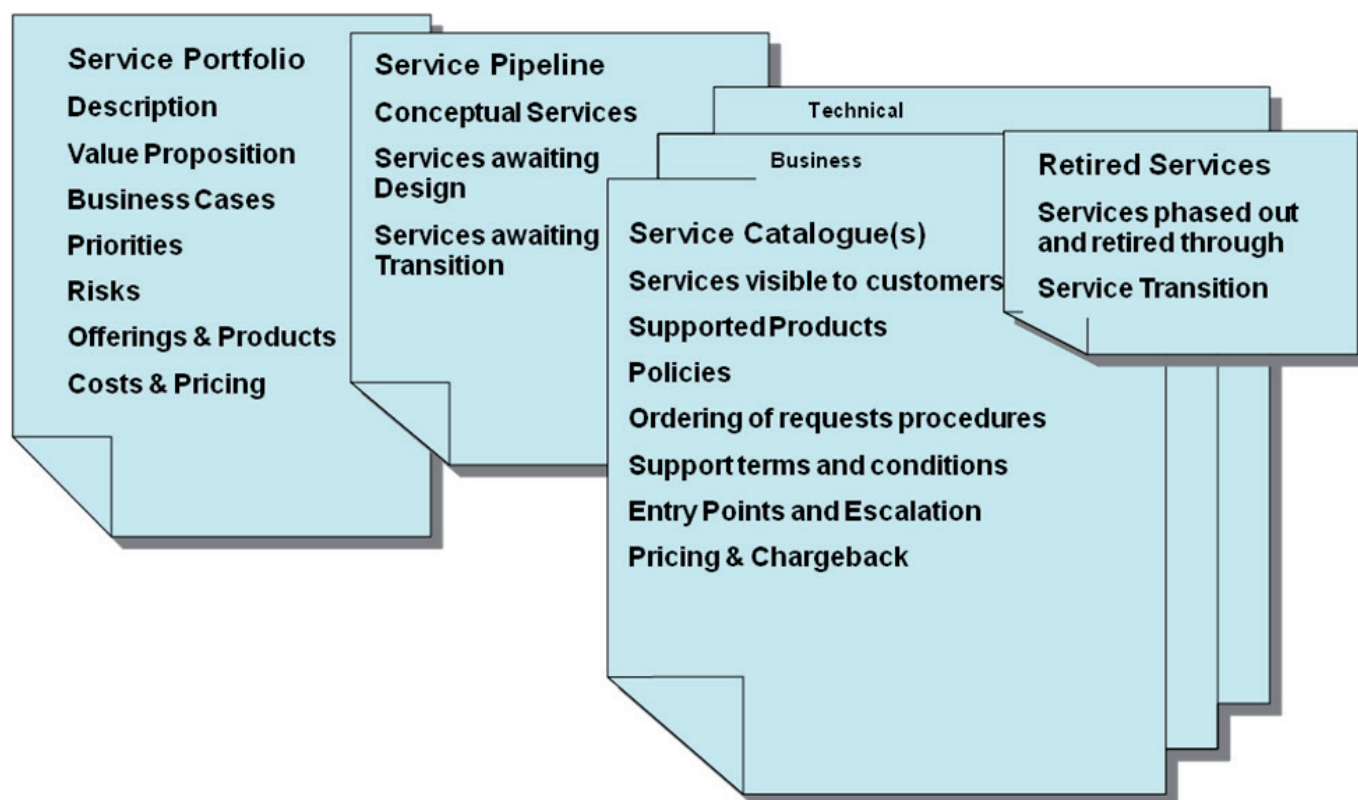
Service Portfolio
Description
Value Proposition
Business Cases
Priorities
Risks
Offerings & Products
Costs & Pricing

Service Pipeline
Conceptual Services
Services awaiting Design
Services awaiting Transition

Technical

Business

Service Catalogue(s)
Services visible to customers
Supported Products
Policies
Ordering of requests procedures
Support terms and conditions
Entry Points and Escalation
Pricing & Chargeback

Retired Services
Services phased out and retired through
Service Transition